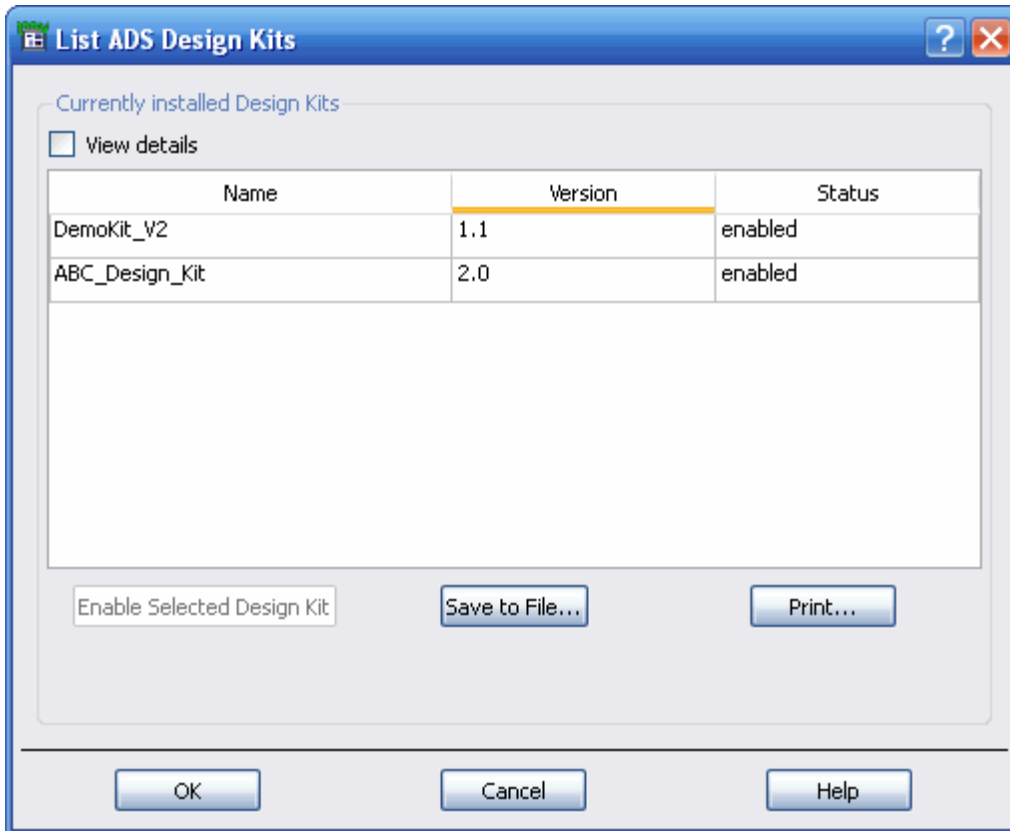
List ADS Design Kits

Currently installed Design Kits

View details

| Name | Version | Status |
|---|---|---|
| DemoKit_V2 | 1.1 | enabled |
| ABC_Design_Kit | 2.0 | enabled |

Enable Selected Design Kit

Save to File...

Print...

OK

Cancel

Help